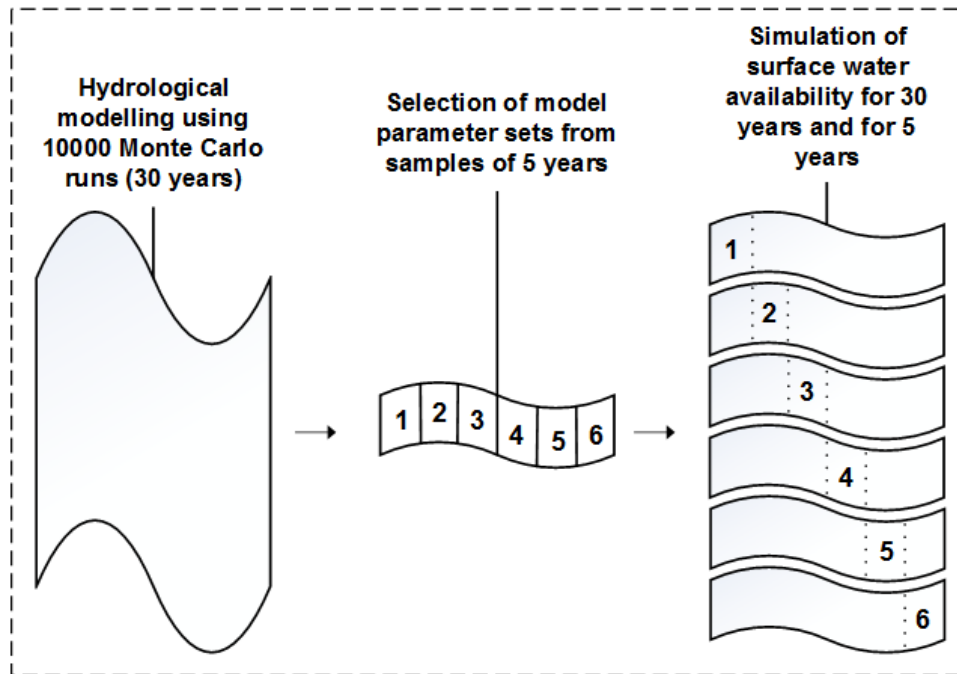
Hydrological modelling using 10000 Monte Carlo runs (30 years)

Selection of model parameter sets from samples of 5 years

1 2 3 4 5 6

Simulation of surface water availability for 30 years and for 5 years

1
2
3
4
5
6